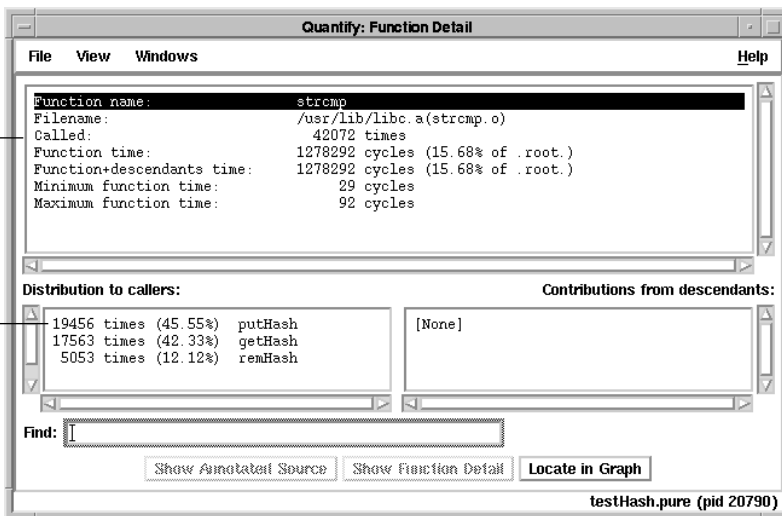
Quantify: Function Detail

File View Windows Help

Function name: strcmp
Filename: /usr/lib/libc.a(strcmp.o)
Called: 42072 times
Function time: 1278292 cycles (15.68% of .root.)
Function+descendants time: 1278292 cycles (15.68% of .root.)
Minimum function time: 29 cycles
Maximum function time: 92 cycles

Distribution to callers:

Contributions from descendants:

19456 times (45.55%) putHash
17563 times (42.33%) getHash
5053 times (12.12%) remHash

[None]

Find:

Show Annotated Source | Show Function Detail | Locate in Graph

testHash.pure (pid 20790)